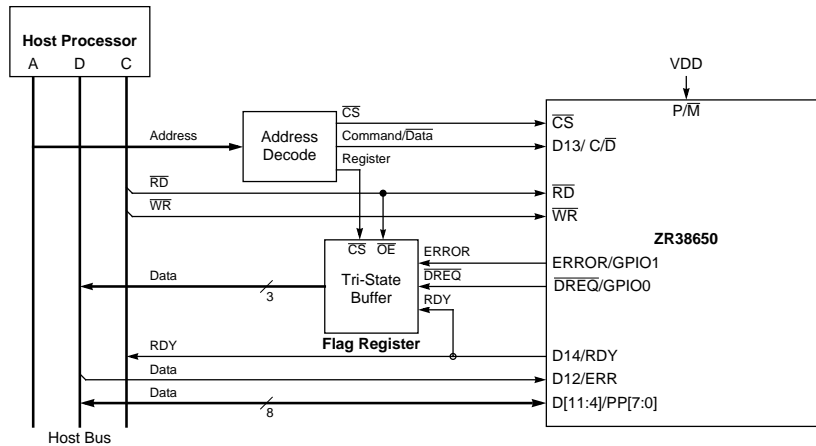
Host Processor
A D C

VDD
P/$\overline{M}$

$\overline{CS}$
Address
Address Decode
Command/$\overline{Data}$
Register

$\overline{CS}$
D13/ C/$\overline{D}$

$\overline{RD}$
$\overline{WR}$

$\overline{RD}$
$\overline{WR}$

$\overline{CS}$ $\overline{OE}$
ERROR
ZR38650

Data
Tri-State Buffer
$\overline{DREQ}$
ERROR/GPIO1
$\overline{DREQ}$/GPIO0
3
RDY

RDY
Flag Register
D14/RDY
Data
D12/ERR
Data
8
D[11:4]/PP[7:0]

Host Bus